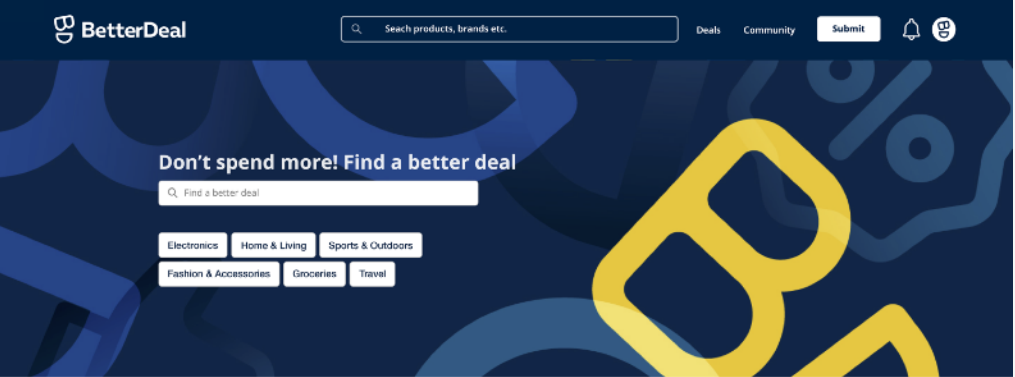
BetterDeal

Seach products, brands etc.

Deals Community Submit

Don't spend more! Find a better deal

Find a better deal

Electronics
Home & Living
Sports & Outdoors
Fashion & Accessories
Groceries
Travel